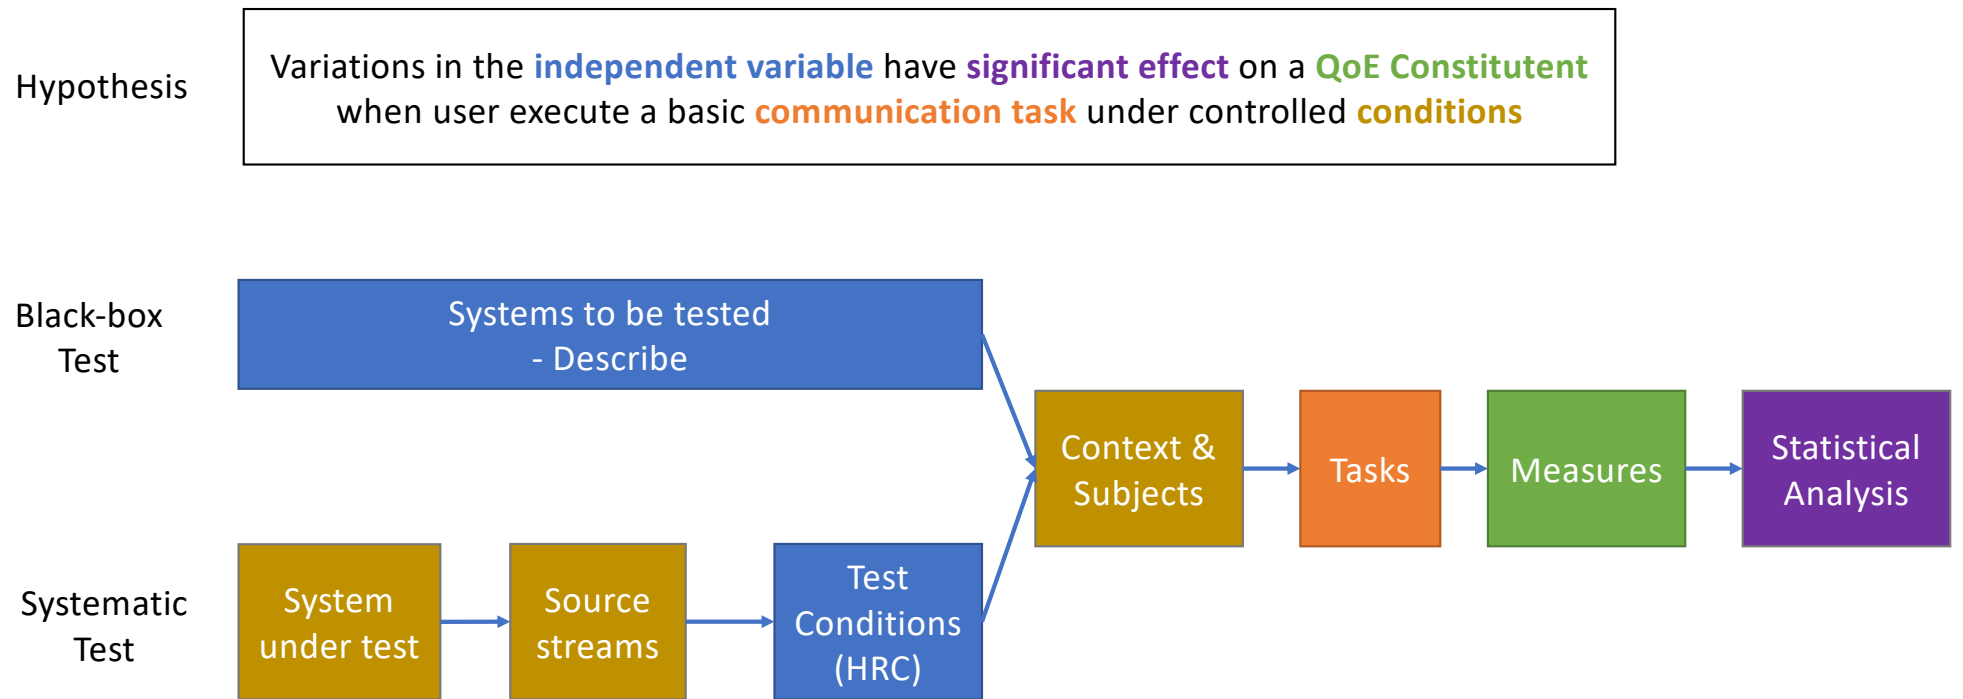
Hypothesis

Variations in the independent variable have significant effect on a QoE Constitutent when user execute a basic communication task under controlled conditions

Black-box Test

Systems to be tested
- Describe

Context & Subjects

Tasks

Measures

Statistical Analysis

Systematic Test

System under test

Source streams

Test Conditions (HRC)